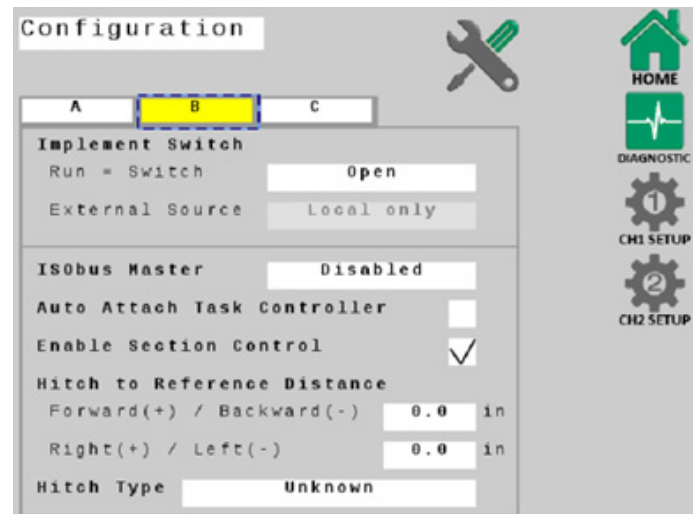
Configuration

HOME

DIAGNOSTIC

CH1 SETUP

CH2 SETUP

A | B | C

Implement Switch

Run = Switch Open

External Source Local only

ISObus Master Disabled

Auto Attach Task Controller

Enable Section Control ✓

Hitch to Reference Distance

Forward(+) / Backward(-) 0.0 in

Right(+) / Left(-) 0.0 in

Hitch Type Unknown